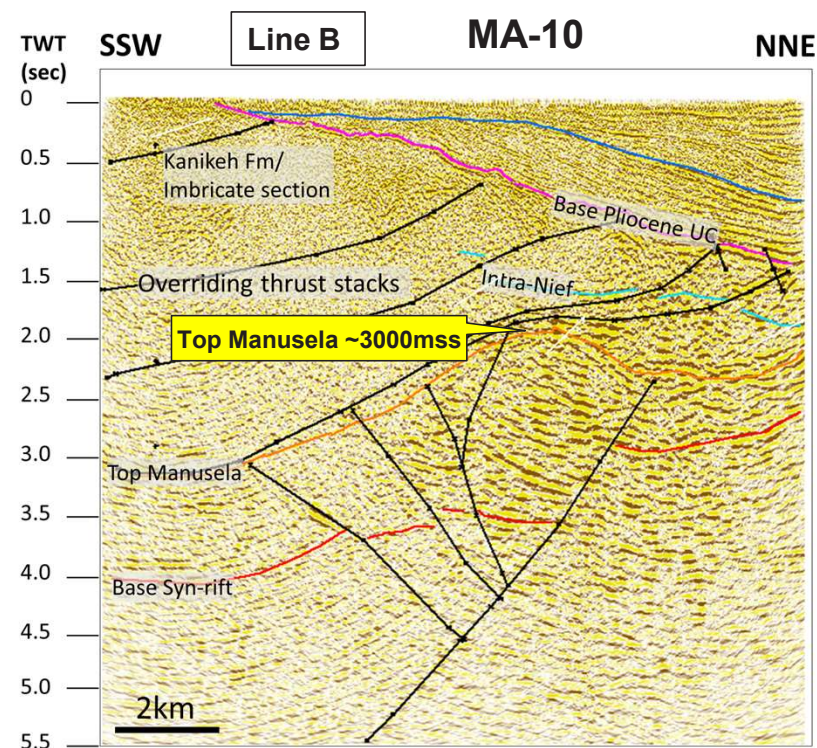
TWT (sec)

SSW

Line B

MA-10

NNE

0
0.5
1.0
1.5
2.0
2.5
3.0
3.5
4.0
4.5
5.0
5.5

Kanikeh Fm/ Imbricate section

Base Pliocene UC

Intra-Nief

Overriding thrust stacks

Top Manusela ~3000mss

Top Manusela

Base Syn-rift

2km